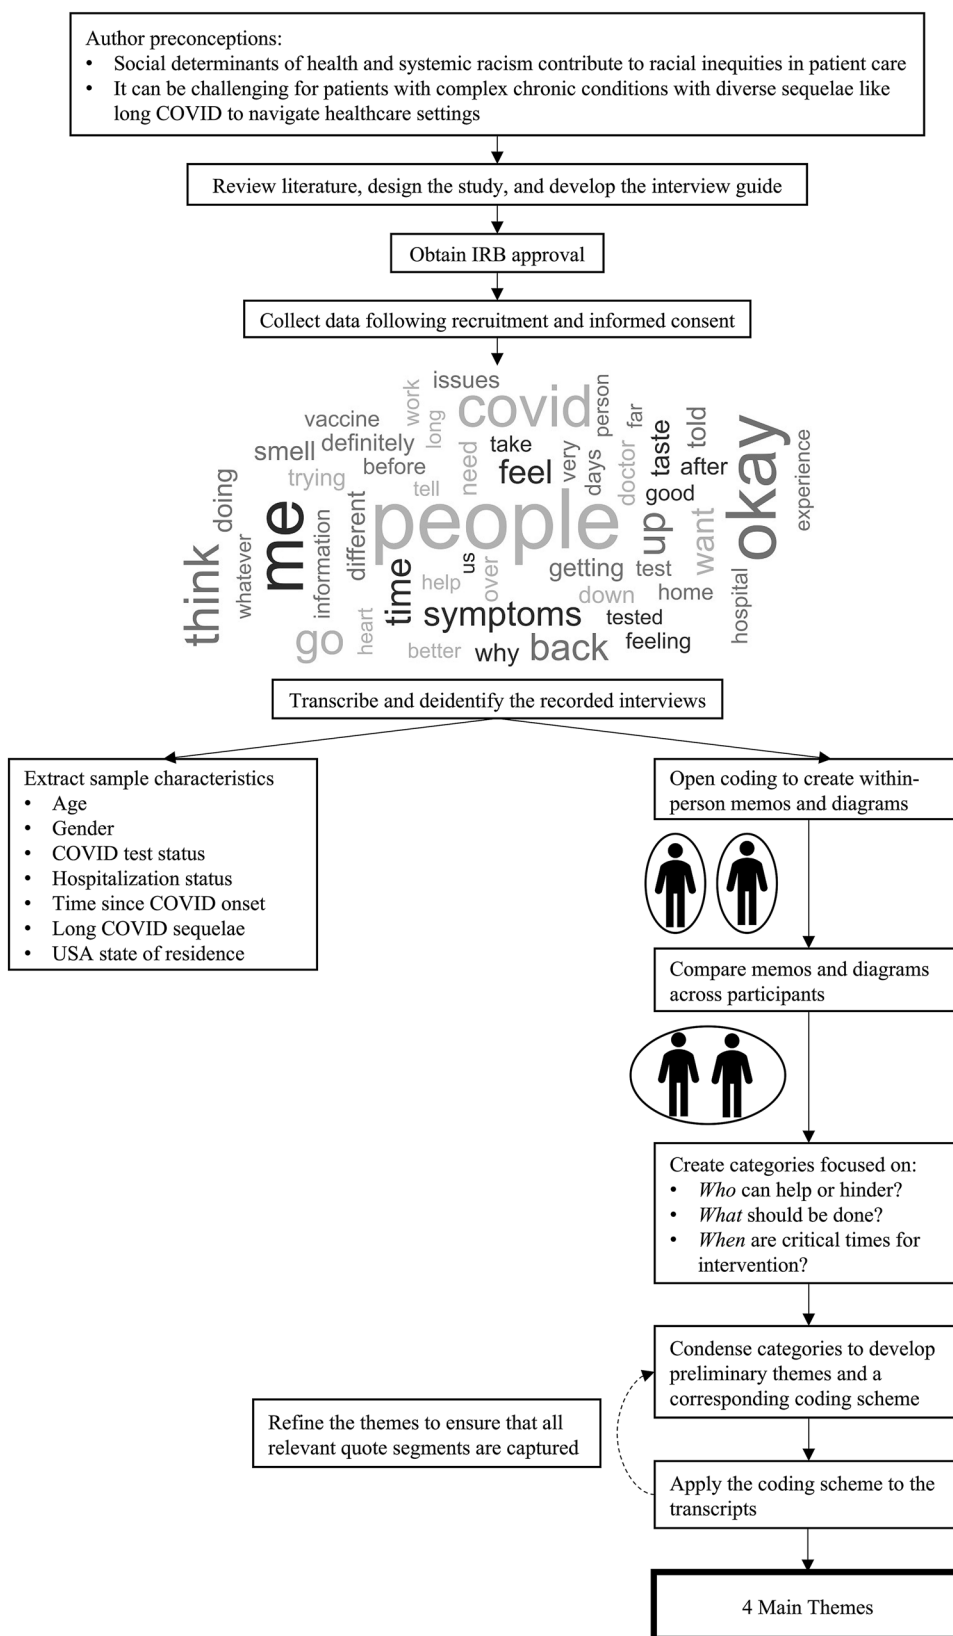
Author preconceptions:
• Social determinants of health and systemic racism contribute to racial inequities in patient care
• It can be challenging for patients with complex chronic conditions with diverse sequelae like long COVID to navigate healthcare settings

Review literature, design the study, and develop the interview guide

Obtain IRB approval

Collect data following recruitment and informed consent

issues work vaccine long covid person far taste told smell definitely take need very days doctor after okay experience trying before tell feel good doing me different people up want think whatever information time us over help getting test down home hospital heart symptoms tested go better why back feeling

Transcribe and deidentify the recorded interviews

Extract sample characteristics
• Age
• Gender
• COVID test status
• Hospitalization status
• Time since COVID onset
• Long COVID sequelae
• USA state of residence

Open coding to create within-person memos and diagrams

Compare memos and diagrams across participants

Create categories focused on:
• Who can help or hinder?
• What should be done?
• When are critical times for intervention?

Condense categories to develop preliminary themes and a corresponding coding scheme

Refine the themes to ensure that all relevant quote segments are captured

Apply the coding scheme to the transcripts

4 Main Themes